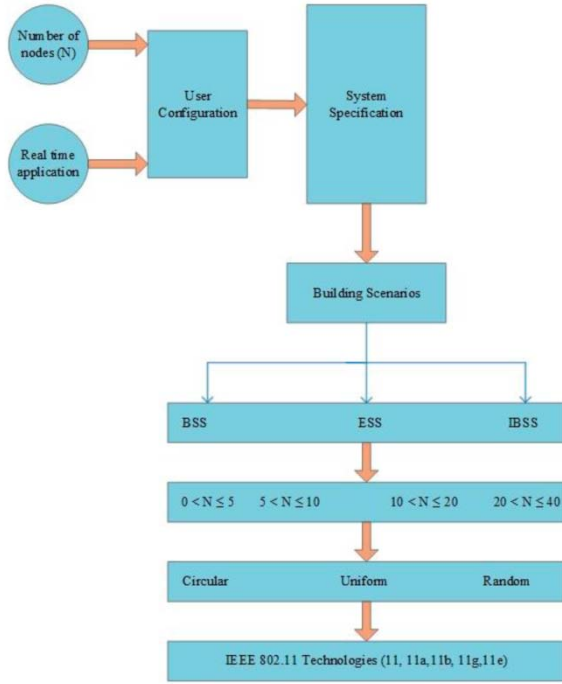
Number of nodes (N)

Real time application

User Configuration

System Specification

Building Scenarios

BSS

ESS

IBSS

$0 < N \leq 5$

$5 < N \leq 10$

$10 < N \leq 20$

$20 < N \leq 40$

Circular

Uniform

Random

IEEE 802.11 Technologies (11, 11a,11b, 11g,11e)